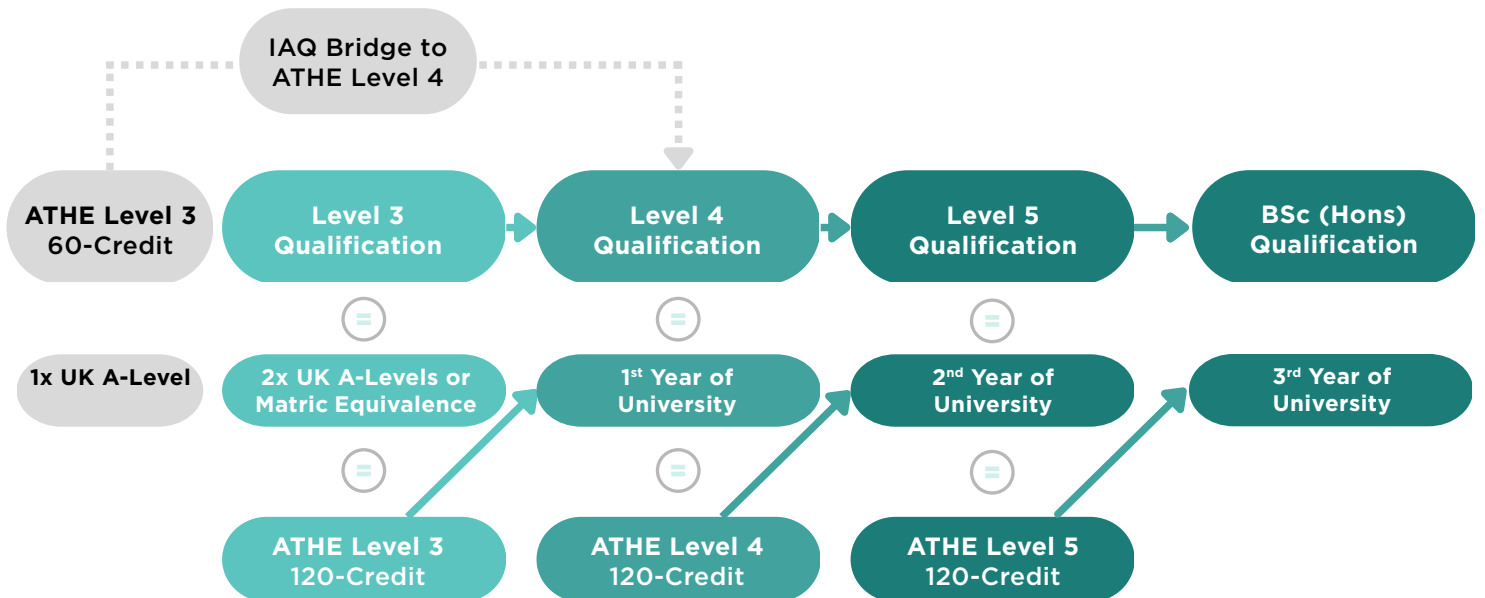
IAQ Bridge to ATHE Level 4

ATHE Level 3 60-Credit

Level 3 Qualification

Level 4 Qualification

Level 5 Qualification

BSc (Hons) Qualification

=

=

=

1x UK A-Level

2x UK A-Levels or Matric Equivalence

1$^{st}$ Year of University

2$^{nd}$ Year of University

3$^{rd}$ Year of University

=

=

=

ATHE Level 3 120-Credit

ATHE Level 4 120-Credit

ATHE Level 5 120-Credit